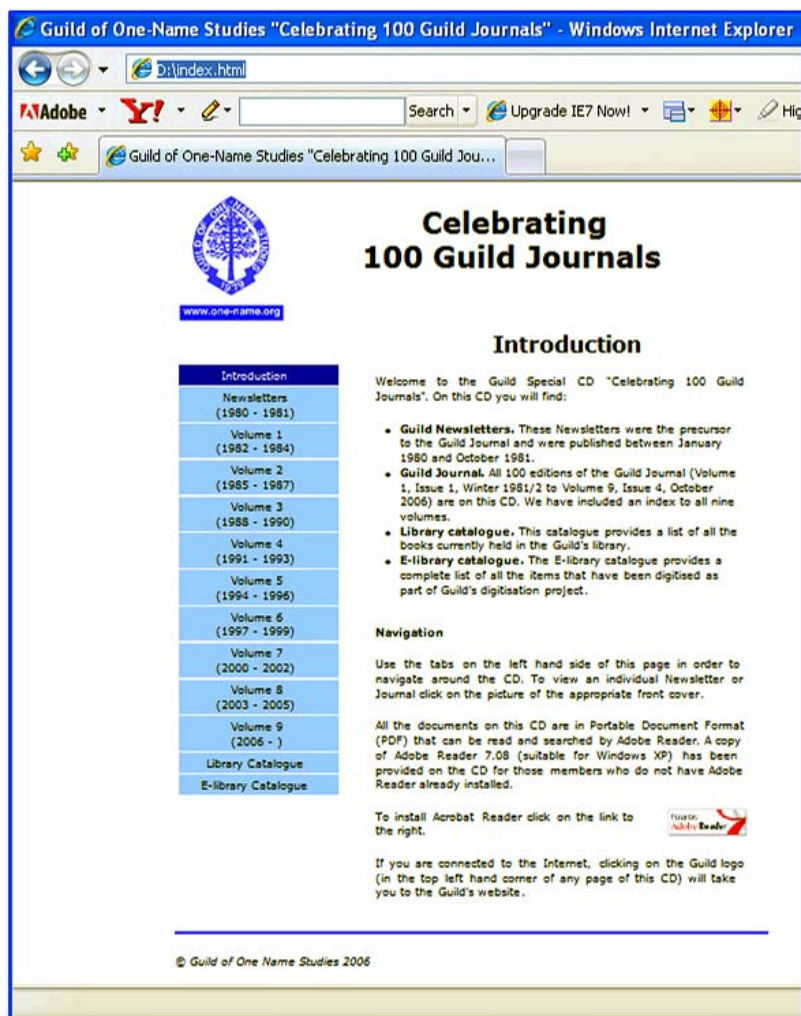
Guild of One-Name Studies "Celebrating 100 Guild Journals" - Windows Internet Explorer

D:\index.html

Adobe Y! Search Upgrade IE7 Now! Hig

Guild of One-Name Studies "Celebrating 100 Guild Jou...

GUILD OF ONE-NAME STUDIES 1979

www.one-name.org

Celebrating
100 Guild Journals

Introduction

Introduction
Newsletters (1980 - 1981)
Volume 1 (1982 - 1984)
Volume 2 (1985 - 1987)
Volume 3 (1988 - 1990)
Volume 4 (1991 - 1993)
Volume 5 (1994 - 1996)
Volume 6 (1997 - 1999)
Volume 7 (2000 - 2002)
Volume 8 (2003 - 2005)
Volume 9 (2006 - )
Library Catalogue
E-library Catalogue

Welcome to the Guild Special CD "Celebrating 100 Guild Journals". On this CD you will find:

- **Guild Newsletters.** These Newsletters were the precursor to the Guild Journal and were published between January 1980 and October 1981.
- **Guild Journal.** All 100 editions of the Guild Journal (Volume 1, Issue 1, Winter 1981/2 to Volume 9, Issue 4, October 2006) are on this CD. We have included an index to all nine volumes.
- **Library catalogue.** This catalogue provides a list of all the books currently held in the Guild's library.
- **E-library catalogue.** The E-library catalogue provides a complete list of all the items that have been digitised as part of Guild's digitisation project.

**Navigation**

Use the tabs on the left hand side of this page in order to navigate around the CD. To view an individual Newsletter or Journal click on the picture of the appropriate front cover.

All the documents on this CD are in Portable Document Format (PDF) that can be read and searched by Adobe Reader. A copy of Adobe Reader 7.08 (suitable for Windows XP) has been provided on the CD for those members who do not have Adobe Reader already installed.

To install Acrobat Reader click on the link to the right.

Adobe Reader

If you are connected to the Internet, clicking on the Guild logo (in the top left hand corner of any page of this CD) will take you to the Guild's website.

© Guild of One Name Studies 2006